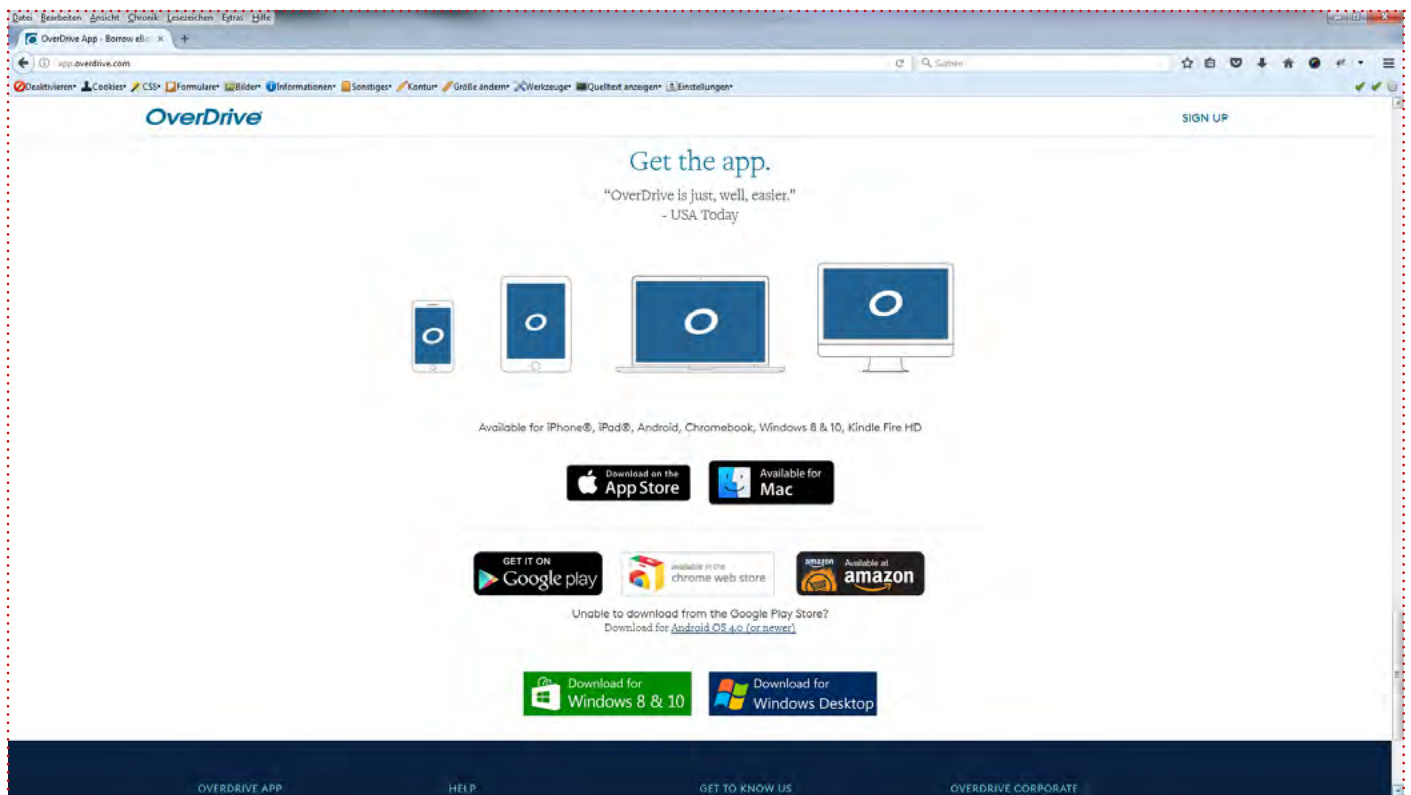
Datei Bearbeiten Ansicht Chronik Lesezeichen Extras Hilfe

OverDrive App - Borrow eBo ×

app.overdrive.com

Suchen

Deaktivieren• Cookies• CSS• Formulare• Bilder• Informationen• Sonstiges• Kontur• Größe ändern• Werkzeuge• Quelltext anzeigen• Einstellungen•

OverDrive

SIGN UP

Get the app.

"OverDrive is just, well, easier."
- USA Today

Available for iPhone®, iPad®, Android, Chromebook, Windows 8 & 10, Kindle Fire HD

Download on the App Store

Available for Mac

GET IT ON Google play

available in the chrome web store

Available at amazon

Unable to download from the Google Play Store?
Download for Android OS 4.0 (or newer)

Download for Windows 8 & 10

Download for Windows Desktop

OVERDRIVE APP

HELP

GET TO KNOW US

OVERDRIVE CORPORATE